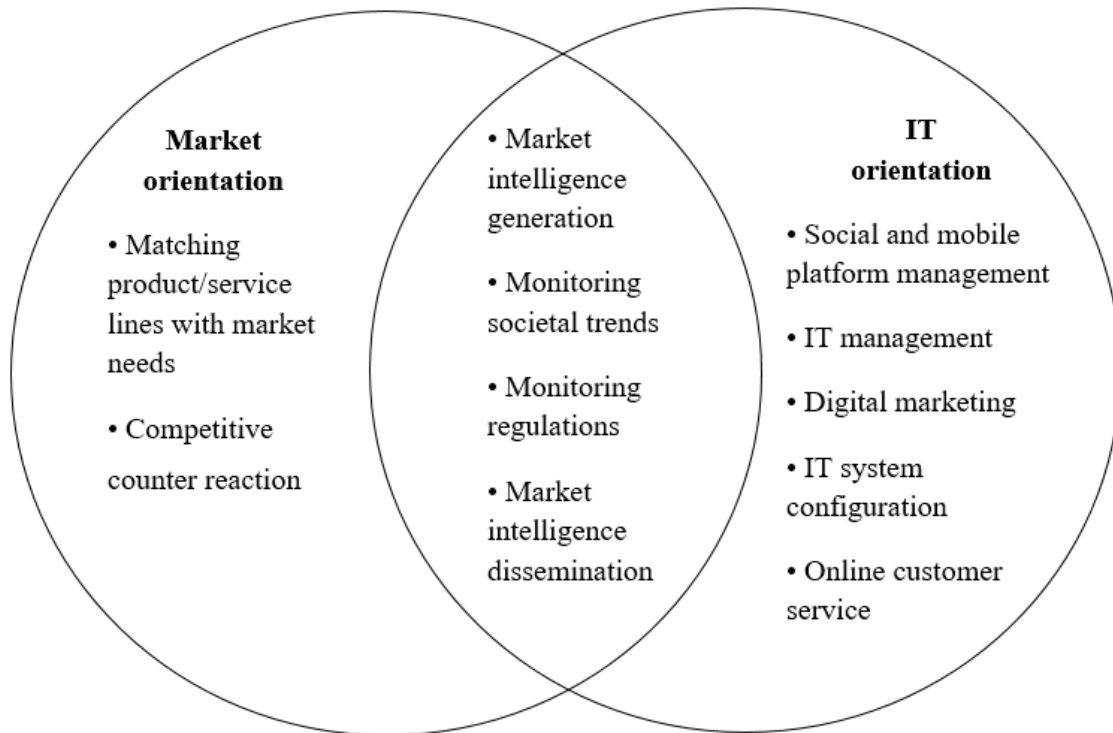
**Market orientation**

• Matching product/service lines with market needs

• Competitive counter reaction

• Market intelligence generation

• Monitoring societal trends

• Monitoring regulations

• Market intelligence dissemination

**IT orientation**

• Social and mobile platform management

• IT management

• Digital marketing

• IT system configuration

• Online customer service